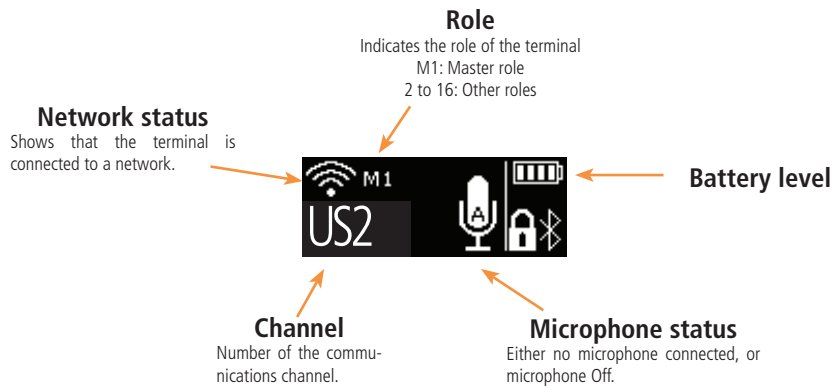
Role
Indicates the role of the terminal
M1: Master role
2 to 16: Other roles

Network status
Shows that the terminal is connected to a network.

M1
US2
A

Battery level

Channel
Number of the communications channel.

Microphone status
Either no microphone connected, or microphone Off.